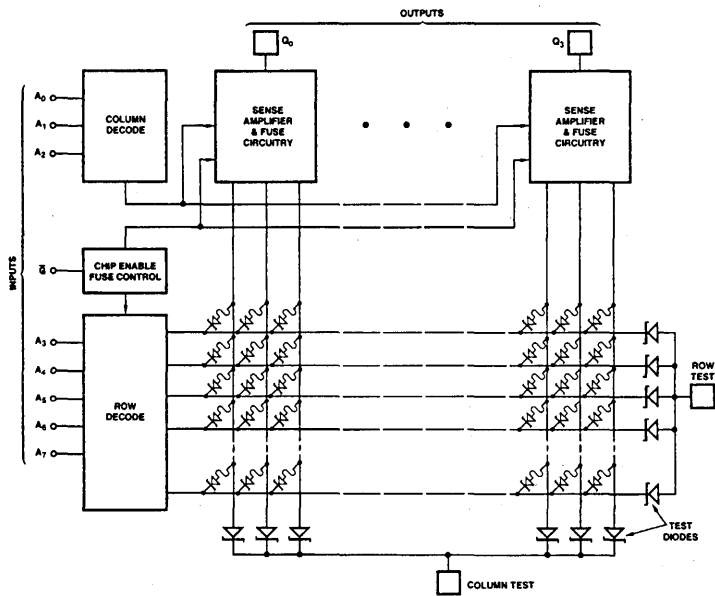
OUTPUTS

$Q_0$

$Q_3$

INPUTS

$A_0$

$A_1$

$A_2$

COLUMN DECODE

SENSE AMPLIFIER & FUSE CIRCUITRY

SENSE AMPLIFIER & FUSE CIRCUITRY

$\bar{G}$

CHIP ENABLE FUSE CONTROL

$A_3$

$A_4$

$A_5$

$A_6$

$A_7$

ROW DECODE

ROW TEST

TEST DIODES

COLUMN TEST